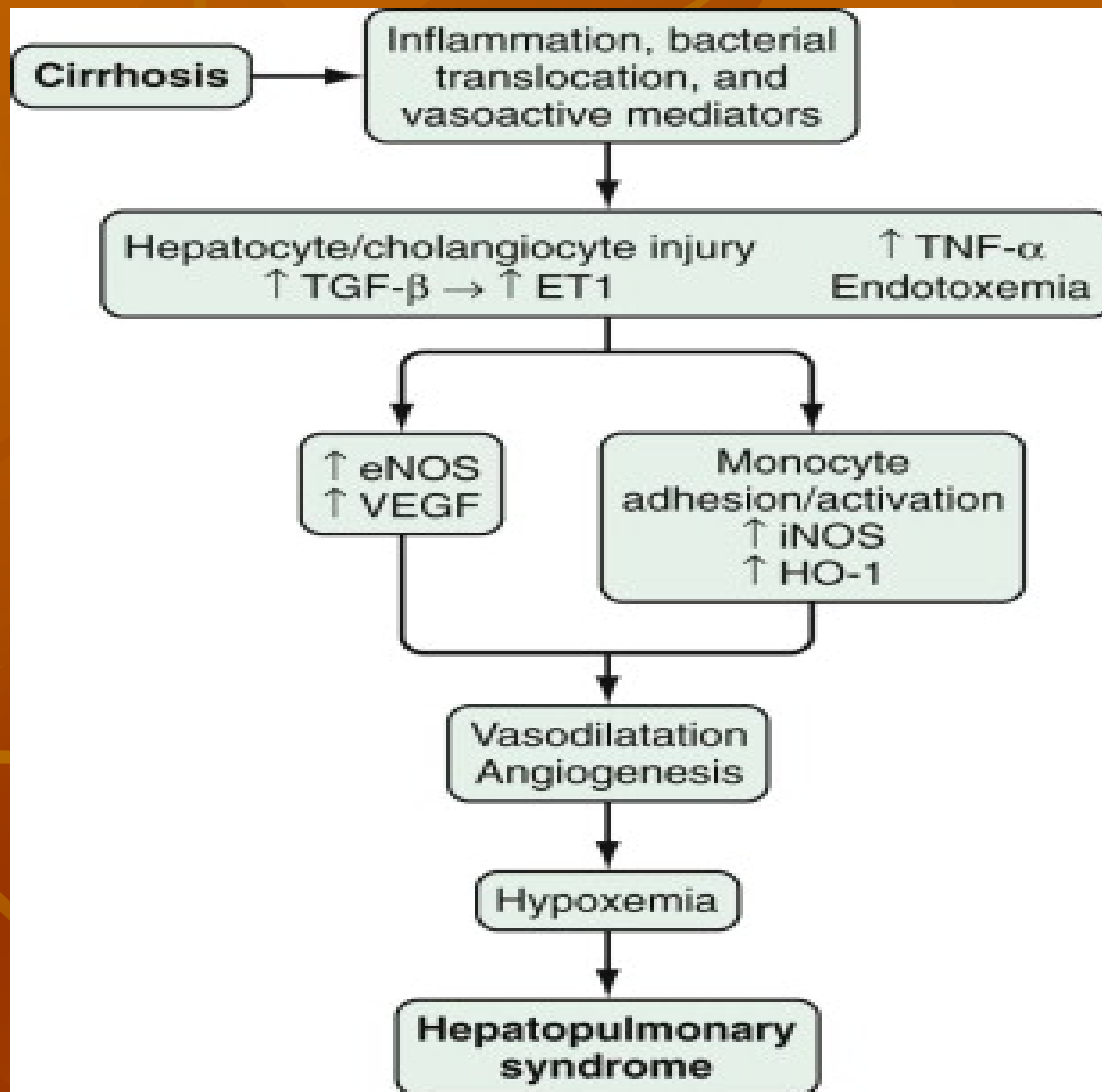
Cirrhosis

Inflammation, bacterial translocation, and vasoactive mediators

Hepatocyte/cholangiocyte injury
$\uparrow$ TGF-$\beta$ $\rightarrow$ $\uparrow$ ET1

$\uparrow$ TNF-$\alpha$
Endotoxemia

$\uparrow$ eNOS
$\uparrow$ VEGF

Monocyte adhesion/activation
$\uparrow$ iNOS
$\uparrow$ HO-1

Vasodilatation
Angiogenesis

Hypoxemia

Hepatopulmonary syndrome